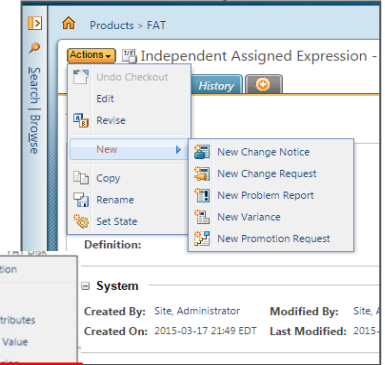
Search | Browse

Products > FAT

Actions ▾ Independent Assigned Expression -

History

Undo Checkout
Edit
Revise
New
Copy
Rename
Set State

New Change Notice
New Change Request
New Problem Report
New Variance
New Promotion Request

Definition:

FAT Disp
tion
tributes
Value

System

Created By: Site, Administrator
Modified By: Site, A
Created On: 2015-03-17 21:49 EDT
Last Modified: 2015-